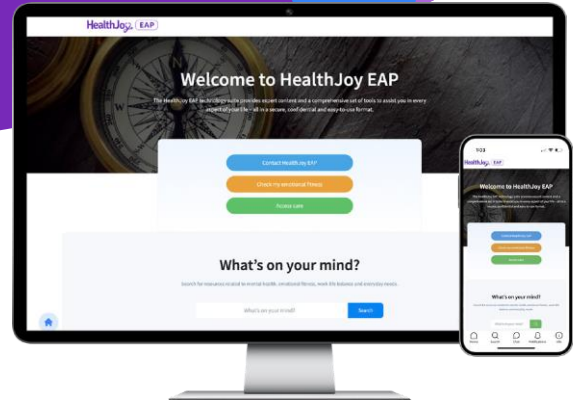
HealthJoy EAP

Welcome to HealthJoy EAP

The HealthJoy EAP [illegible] provides expert content and a comprehensive set of tools to assist you in every aspect of your life – all in a secure, confidential and easy-to-use format.

Contact HealthJoy EAP

Check my emotional fitness

Access care

What's on your mind?

Search for resources related to mental health, emotional fitness, work life balance and everyday needs.

What's on your mind?

Search

9:03

HealthJoy EAP

Welcome to HealthJoy EAP

What's on your mind?

Home

Search

Chat

Notifications

Me